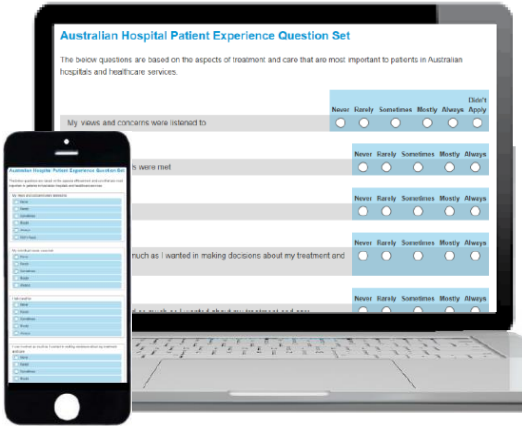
Australian Hospital Patient Experience Question Set

The below questions are based on the aspects of treatment and care that are most important to patients in Australian hospitals and healthcare services.

| | Never | Rarely | Sometimes | Mostly | Always | Didn't Apply |
|---|---|---|---|---|---|---|
| My views and concerns were listened to | | | | | | |

| | Never | Rarely | Sometimes | Mostly | Always |
|---|---|---|---|---|---|
| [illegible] were met | | | | | |

| | Never | Rarely | Sometimes | Mostly | Always |
|---|---|---|---|---|---|
| | | | | | |

| | Never | Rarely | Sometimes | Mostly | Always |
|---|---|---|---|---|---|
| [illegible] much as I wanted in making decisions about my treatment and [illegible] | | | | | |

| | Never | Rarely | Sometimes | Mostly | Always |
|---|---|---|---|---|---|
| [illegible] | | | | | |

Australian Hospital Patient Experience Question Set

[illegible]

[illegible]
Never
Rarely
Sometimes
Mostly
Always
Didn't Apply

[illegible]
Never
Rarely
Sometimes
Mostly
Always

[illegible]
Never
Rarely
Sometimes
Mostly
Always

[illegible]
Never
Rarely
Sometimes